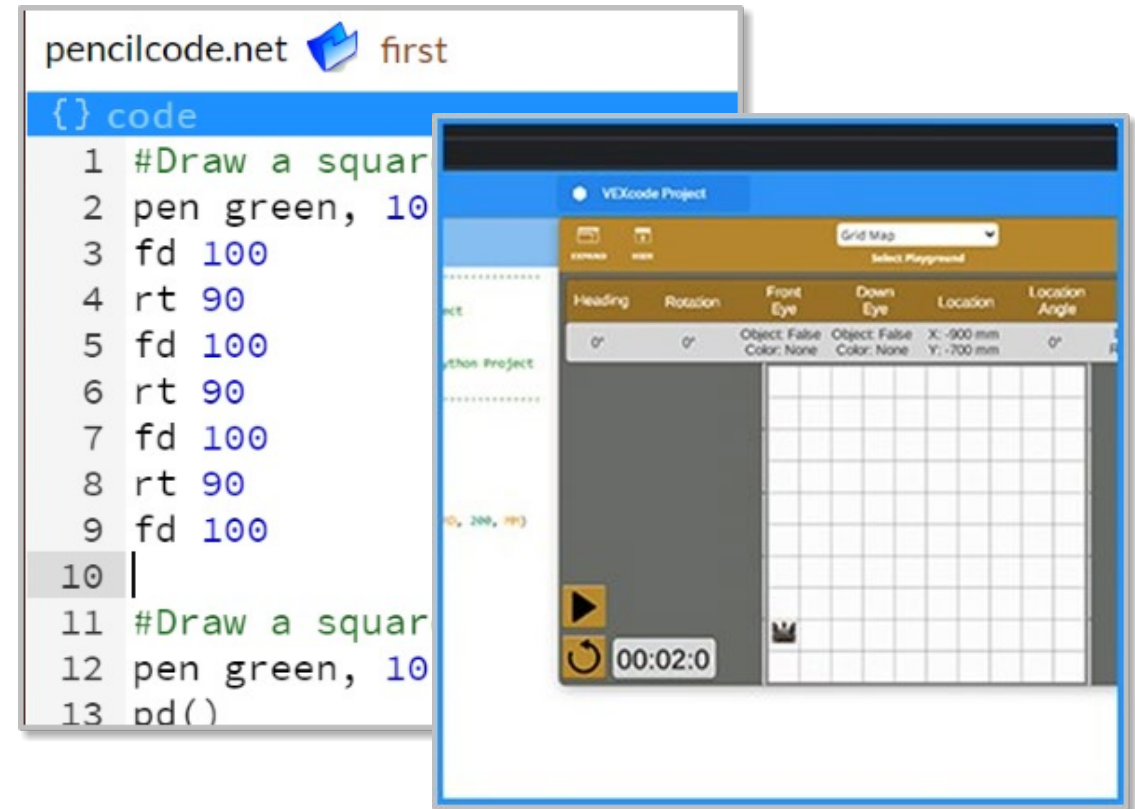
pencilcode.net first

{} code

1 #Draw a squar
2 pen green, 10
3 fd 100
4 rt 90
5 fd 100
6 rt 90
7 fd 100
8 rt 90
9 fd 100
10
11 #Draw a squar
12 pen green, 10
13 pd()

VEXcode Project

EXPAND HIDE

Grid Map

Select Playground

ect

ython Project

0, 200, MM)

| Heading | Rotation | Front Eye | Down Eye | Location | Location Angle |
|---|---|---|---|---|---|
| 0° | 0° | Object: False Color: None | Object: False Color: None | X: -900 mm Y: -700 mm | 0° |

00:02:0